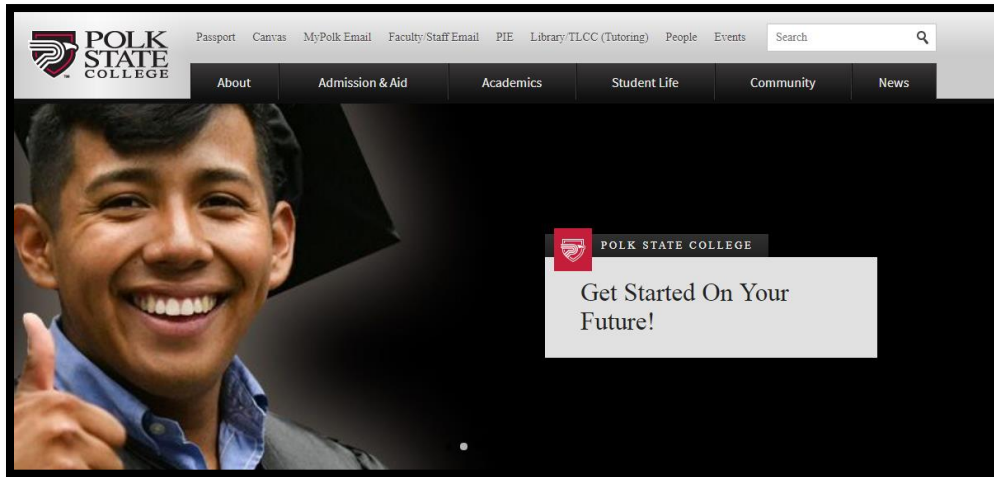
POLK STATE COLLEGE

Passport Canvas MyPolk Email Faculty/Staff Email PIE Library/TLCC (Tutoring) People Events

Search

About Admission & Aid Academics Student Life Community News

POLK STATE COLLEGE

Get Started On Your Future!